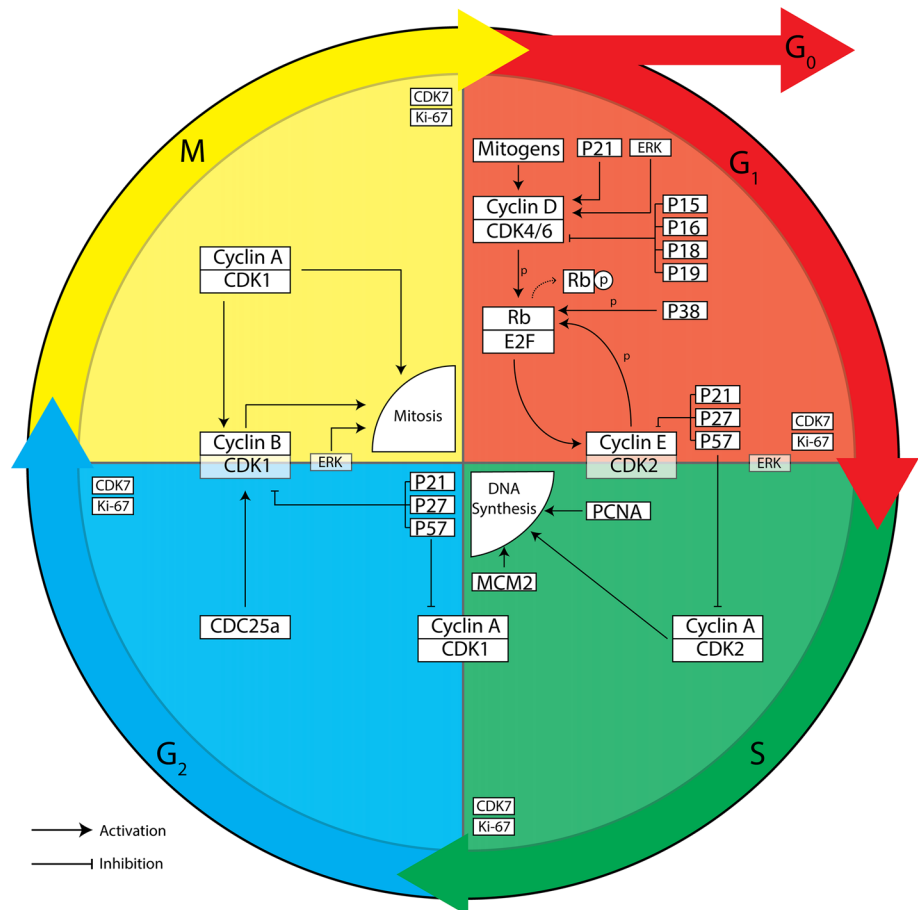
$G_0$

M

CDK7
Ki-67

$G_1$

Mitogens
P21
ERK

Cyclin D
CDK4/6

P15
P16
P18
P19

p

Rb p

p

P38

Rb
E2F

p

Cyclin A
CDK1

Mitosis

P21
P27
P57

CDK7
Ki-67

Cyclin B
CDK1

ERK

Cyclin E
CDK2

ERK

CDK7
Ki-67

P21
P27
P57

DNA Synthesis

PCNA

MCM2

CDC25a

Cyclin A
CDK1

Cyclin A
CDK2

$G_2$

S

CDK7
Ki-67

Activation

Inhibition